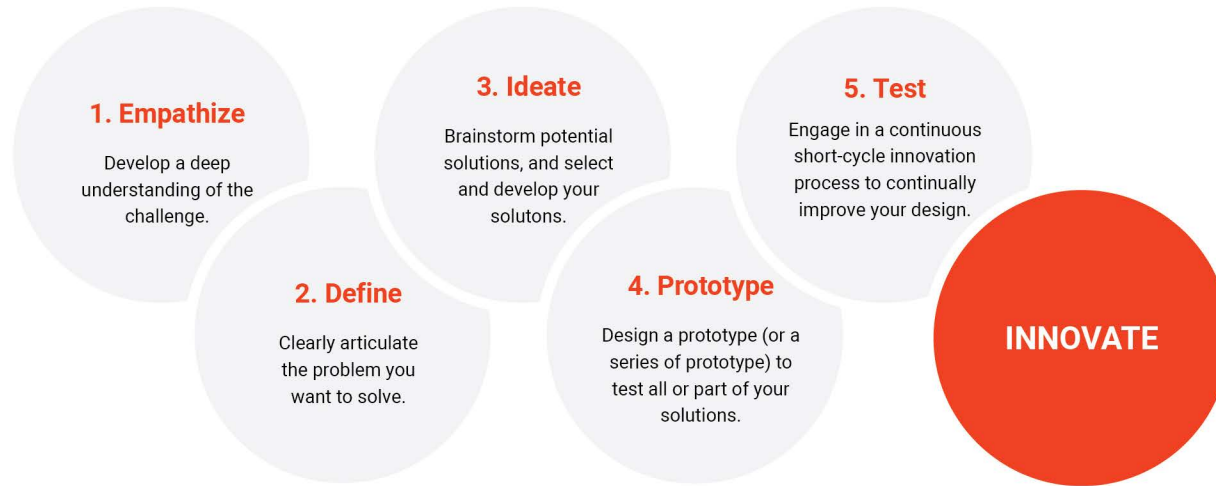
1. Empathize

Develop a deep understanding of the challenge.

2. Define

Clearly articulate the problem you want to solve.

3. Ideate

Brainstorm potential solutions, and select and develop your solutons.

4. Prototype

Design a prototype (or a series of prototype) to test all or part of your solutions.

5. Test

Engage in a continuous short-cycle innovation process to continually improve your design.

INNOVATE